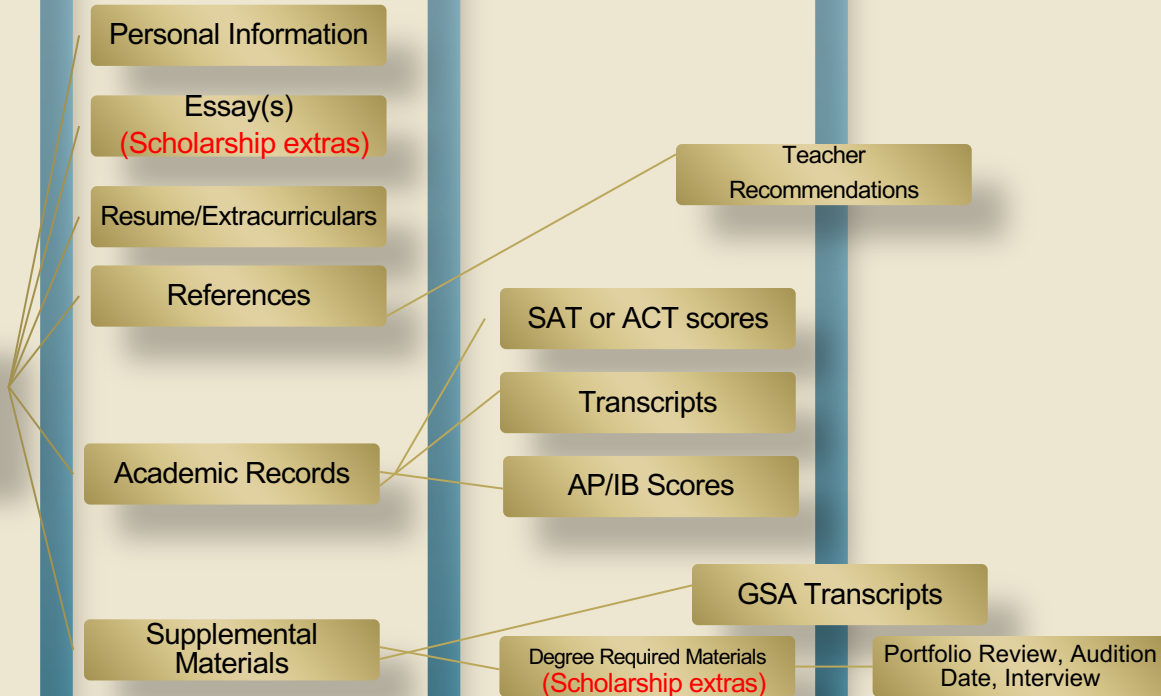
Personal Information

Essay(s)
(Scholarship extras)

Resume/Extracurriculars

References

Teacher Recommendations

SAT or ACT scores

Transcripts

Academic Records

AP/IB Scores

GSA Transcripts

Supplemental Materials

Degree Required Materials
(Scholarship extras)

Portfolio Review, Audition Date, Interview